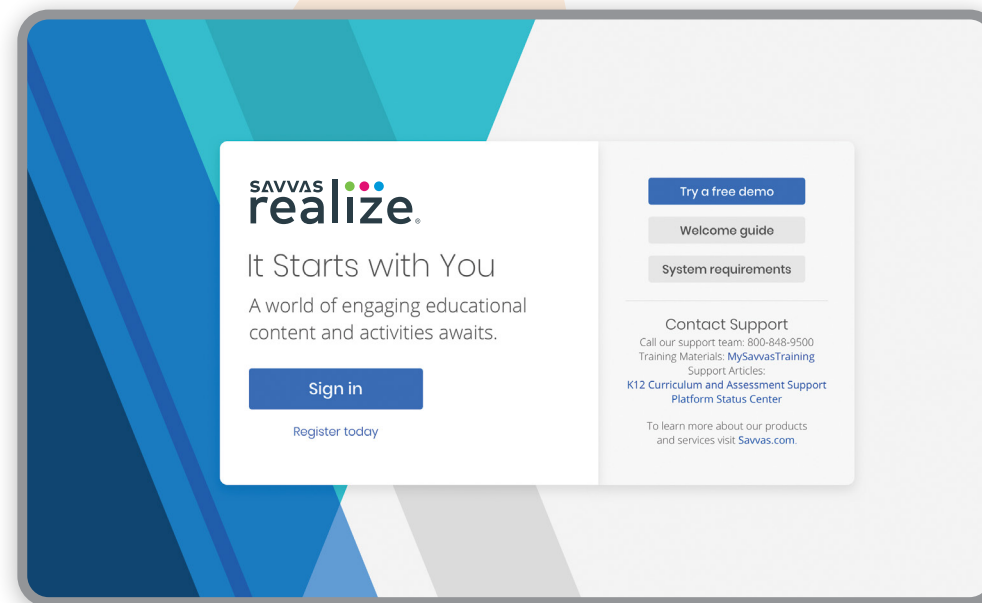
SAVVAS realize.

It Starts with You

A world of engaging educational content and activities awaits.

Sign in

Register today

Try a free demo

Welcome guide

System requirements

Contact Support

Call our support team: 800-848-9500
Training Materials: MySavvasTraining
Support Articles:
K12 Curriculum and Assessment Support
Platform Status Center

To learn more about our products and services visit Savvas.com.